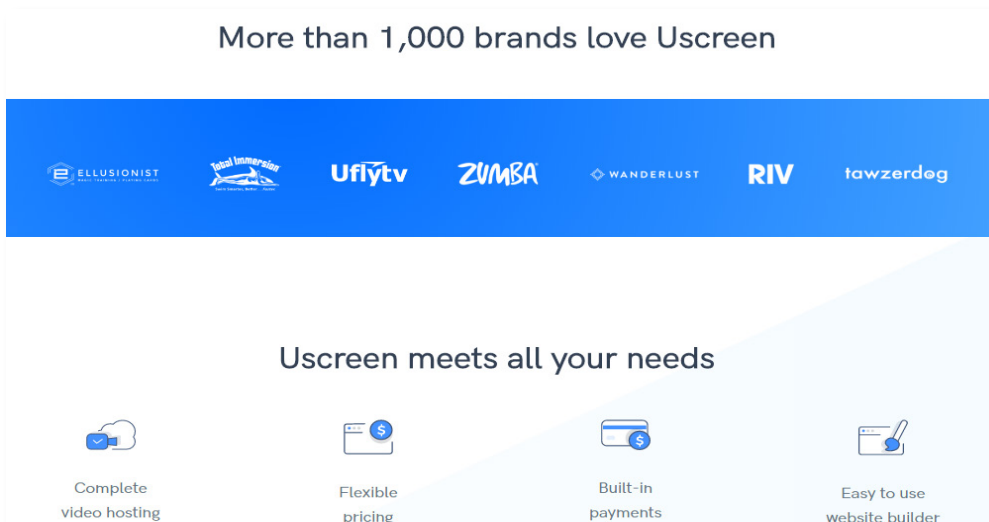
More than 1,000 brands love Uscreen

ELLUSIONIST

Total Immersion

Uflytv

ZUMBA

WANDERLUST

RIV

tawzerdog

Uscreen meets all your needs

Complete video hosting

Flexible pricing

Built-in payments

Easy to use website builder